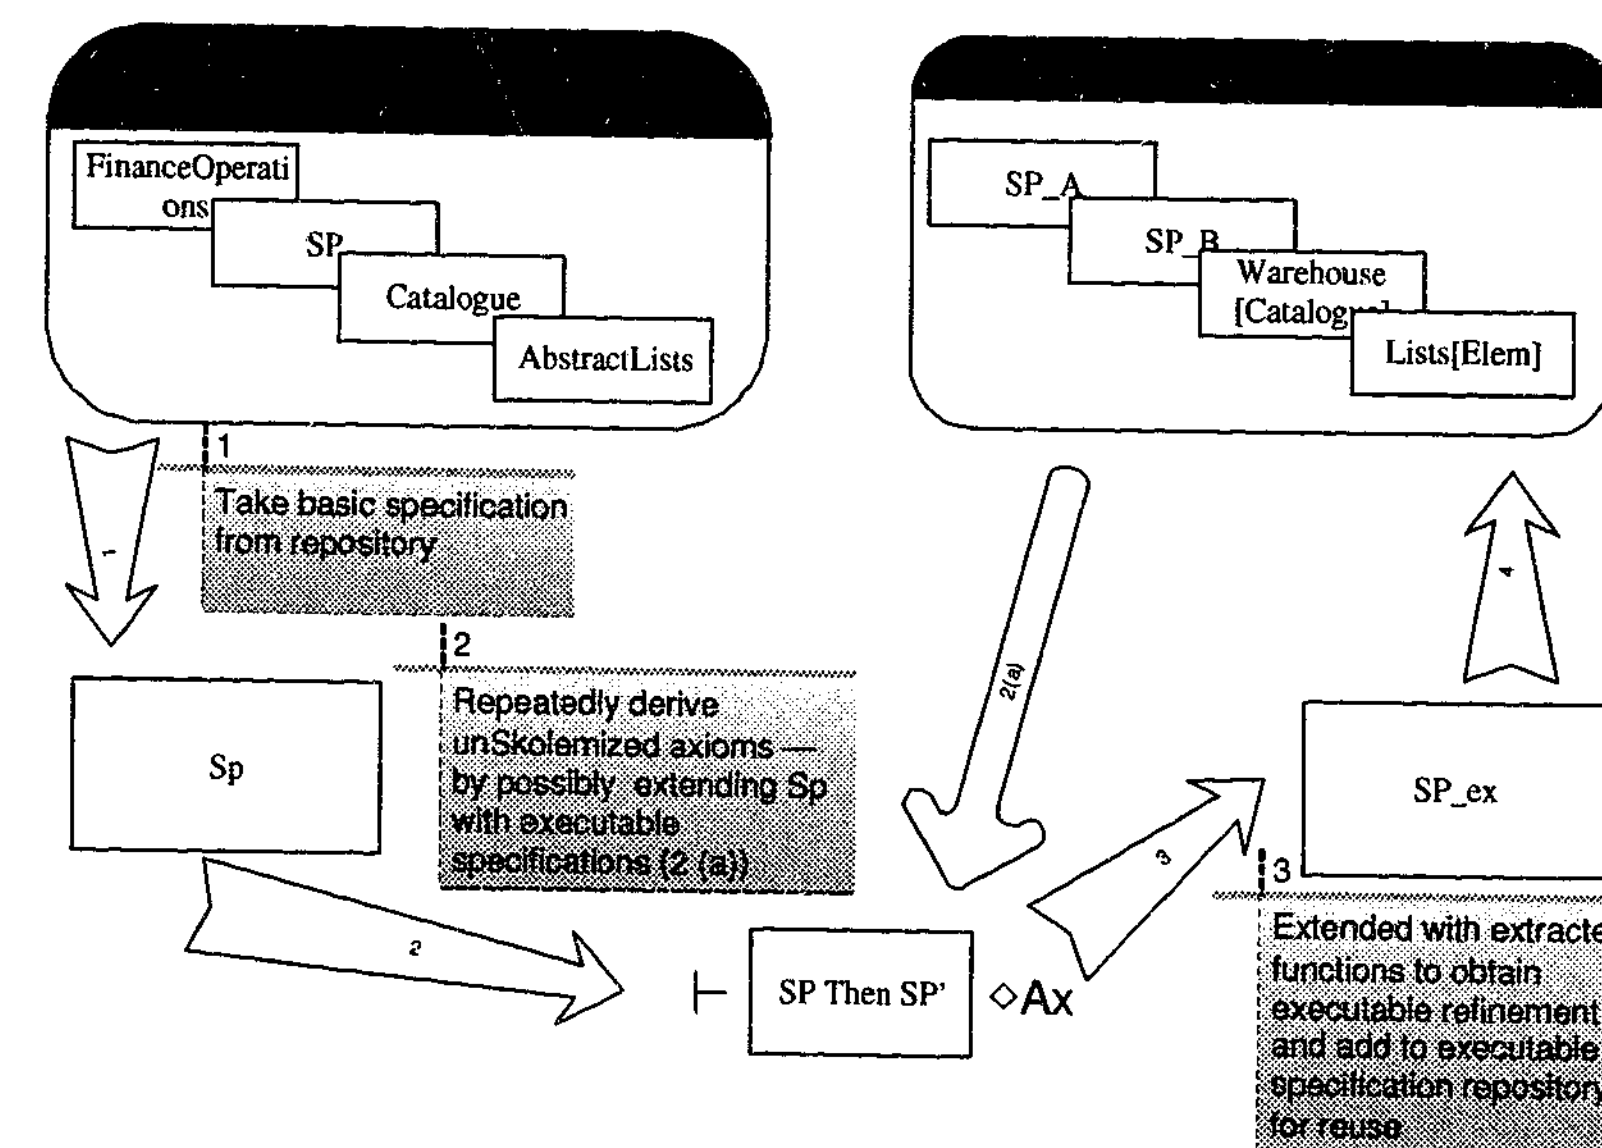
FinanceOperations

SP

Catalogue

AbstractLists

SP_A

SP_B

Warehouse [Catalog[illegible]

Lists[Elem]

1

1

Take basic specification from repository

2

Repeatedly derive unSkolemized axioms — by possibly extending Sp with executable specifications (2 (a))

2(a)

4

Sp

2

$\vdash$ SP Then SP' $\diamond$Ax

3

SP_ex

3

Extended with extracte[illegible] functions to obtain executable refinement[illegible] and add to executable specification repository for reuse